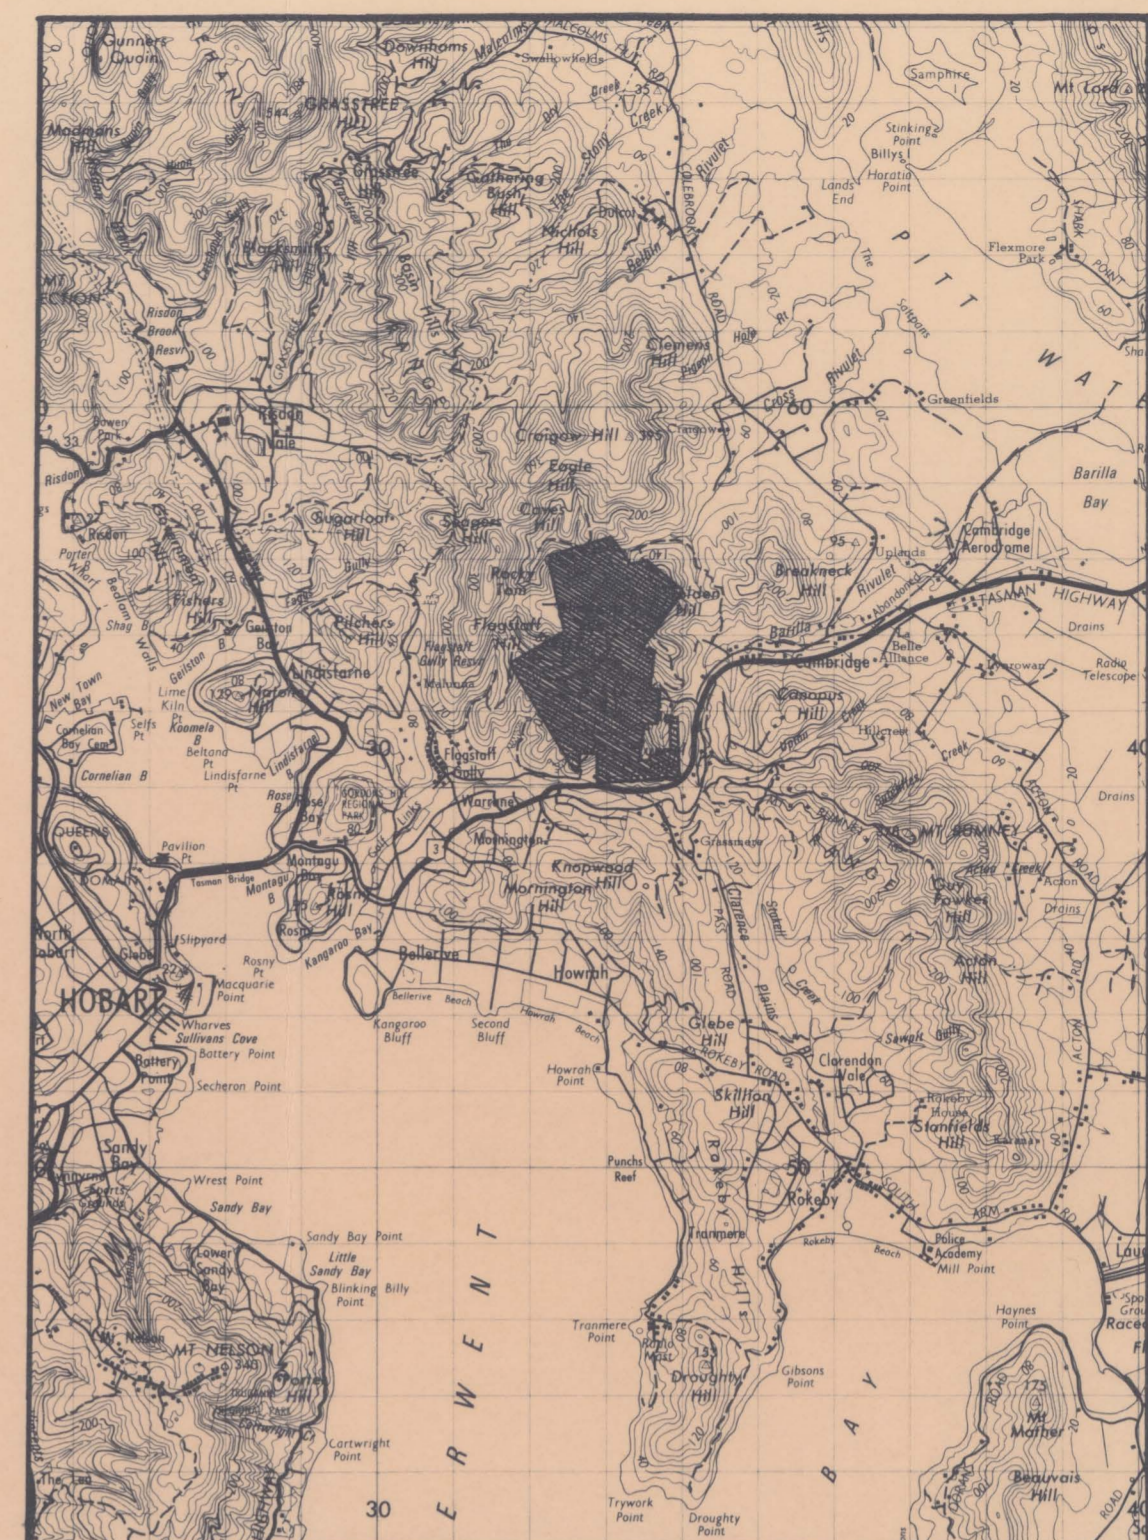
Gunners Quoin
Downhams Hill
MALCOLMS HILL RD
Swallowfields
Madmans Hill
GRASSTREE HILL
544
Grasstree Hill
Gathering Bush Hill
Nichols Hill
Dulcot
Blacksmiths Hill
MT DIRECTION
Risdon Brook Resvr
Bowen Park
Risdon
Risdon Vale
Craigow Hill 395
Craigow
Eagle Hill
Cayex Hill
Skeggs Hill
Sugarloaf Hill
Rocky Tom
Flagstaff Hill
Fishers Hill
Geilston
Pilchers Hill
Flagstaff Gully Resvr
Lindisfarne
Natone Hill
129
New Town Bay
Lime Kiln Pt
Selfs Pt
Koomeela B
Beltana Pt
Lindisfarne Pt
Cornelian Bay Cem
Cornelian B
Rose Bay
Flagstaff Gully
Warrane
Mornington
Knopwood Hill
Mornington Hill
QUEENS DOMAIN
Pavilion Pt
Tasman Bridge
Montagu Bay
Rosny Hill
Rosny
Kangaroo Bay
Bellerive
Bellerive Beach
Howrah
Howrah Beach
Slipyard
Glebe
HOBART
Rosny Pt
Macquarie Point
Wharves
Sullivans Cove
Battery Point
Secheron Point
Kangaroo Bluff
Second Bluff
Howrah Point
Glebe Hill
ROKEBY ROAD
Clarendon Vale
Skillion Hill
Sandy Bay
Wrest Point
Sandy Bay
Punchs Reef
Rokeby
Sandy Bay Point
Little Sandy Bay
Blinking Billy Point
Lower Sandy Bay
Mt Nelson
MT NELSON 340
Porter Hill
Cartwright Point
30
DERWENT
Tranmere Point
Droughty Hill
155
Tranmere
Rokeby Hills
Gibsons Point
Trywork Point
Droughty Point
BAY
Samphire
Mt Lord
Stinking Point
Billys Horatio Point
Lands End
PITT WATER
Flexmore Park
Clemens Hill
Greenfields
Barilla Bay
Cambridge Aerodrome
Breakneck Hill
Uplands
TASMAN HIGHWAY
Drains
Cambridge
Belle Alliance
Radio Telescope
Canopus Hill
Hillcrest
MT RUMNEY
Grassmere
CLARENCE PLAINS
Guy Fawkes Hill
Acton
Acton Creek
Acton Hill
Drains
Rokeby House
Stanfields Hill
SOUTH ARM RD
Rokeby Beach
Police Academy
Mill Point
Haynes Point
Mt Mather
175
Beauvais Hill
60
50
40